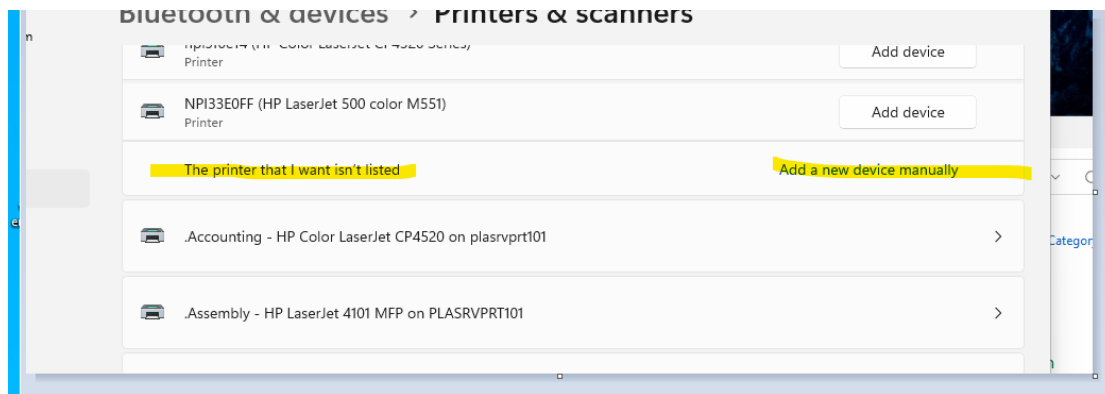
Bluetooth & devices › Printers & scanners

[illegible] (HP Color LaserJet CP4520 Series)
Printer
Add device

NPI33E0FF (HP LaserJet 500 color M551)
Printer
Add device

The printer that I want isn't listed
Add a new device manually

.Accounting - HP Color LaserJet CP4520 on plasrvprt101

.Assembly - HP LaserJet 4101 MFP on PLASRVPRT101

Categor